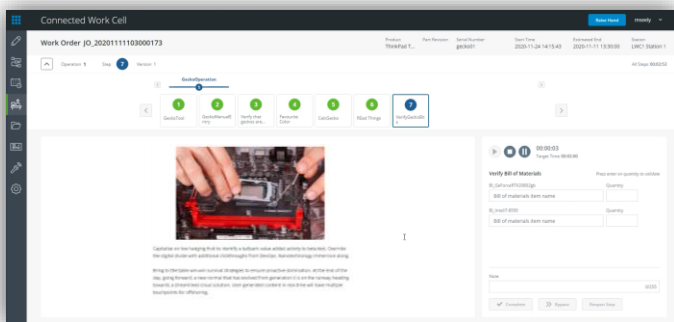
Connected Work Cell

Raise Hand

mooly

Work Order JO_20201111103000173

Product
ThinkPad T...

Part Revision

Serial Number
gecko01

Start Time
2020-11-24 14:15:43

Estimated End
2020-11-11 13:30:00

Station
LWC1 Station 1

Operation 1

Step 7

Version 1

All Steps 864050

GeckoOperation

1
GeckoTest

2
GeckoManualEntry

3
Verify that gecko are...

4
Favourite Color

5
CalcGecko

6
Mad Things

7
VerifyGeckoBill

Capitalize on low hanging fruit to identify a ballpark value added activity to beta test. Override the digital divide with additional clickthroughs from DevOps. Nanotechnology immersion along

Bring to the table win-win survival strategies to ensure proactive domination. At the end of the day, going forward, a new normal that has evolved from generation X is on the runway heading towards a streamlined cloud solution. User generated content in real-time will have multiple touchpoints for offshoring.

00:00:03
Target Time 00:00:00

Verify Bill of Materials

Press enter on quantity to validate

BI_GeForceRTX3090.jpg

Quantity

Bill of materials item name

BI_Intel7-8700

Quantity

Bill of materials item name

Note

0/255

Complete

Bypass

Reopen Step